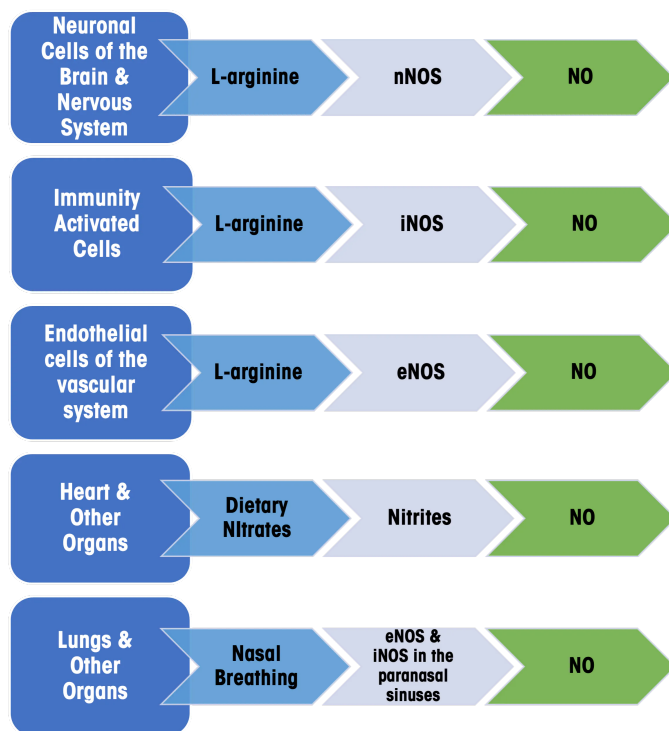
Neuronal Cells of the Brain & Nervous System
L-arginine
nNOS
NO

Immunity Activated Cells
L-arginine
iNOS
NO

Endothelial cells of the vascular system
L-arginine
eNOS
NO

Heart & Other Organs
Dietary NItrates
Nitrites
NO

Lungs & Other Organs
Nasal Breathing
eNOS & iNOS in the paranasal sinuses
NO